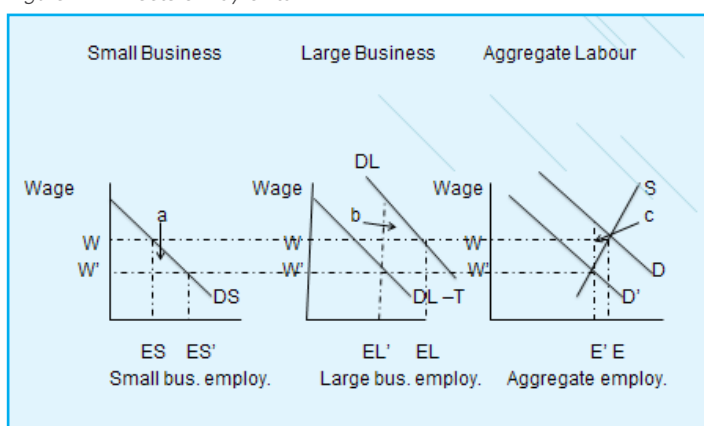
Small Business

Large Business

Aggregate Labour

Wage

W

W'

a

DS

ES ES'

Small bus. employ.

Wage

W

W'

DL

b

DL –T

EL' EL

Large bus. employ.

Wage

W

W'

S

c

D

D'

E' E

Aggregate employ.